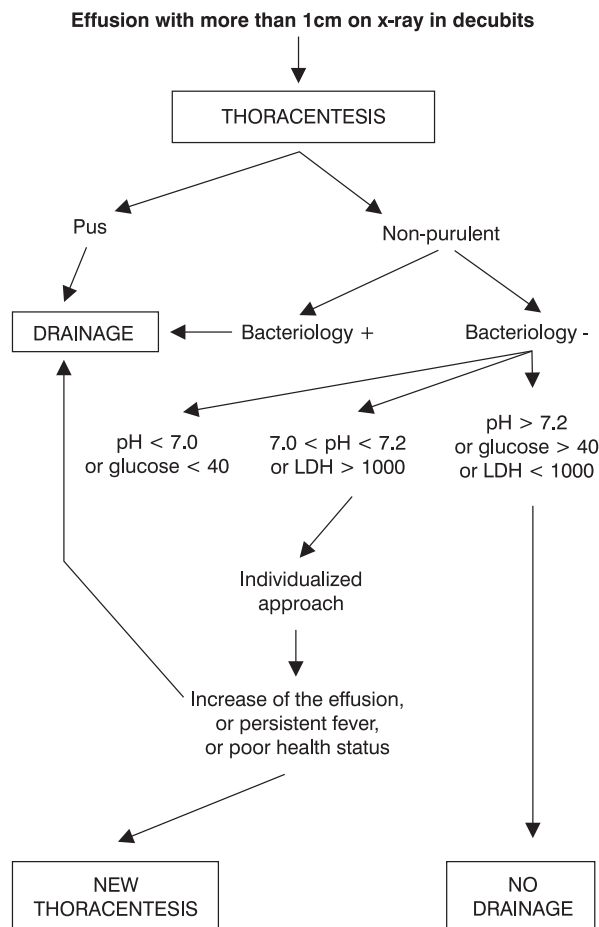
**Effusion with more than 1cm on x-ray in decubits**

THORACENTESIS

Pus

Non-purulent

DRAINAGE

Bacteriology +

Bacteriology -

pH < 7.0
or glucose < 40

7.0 < pH < 7.2
or LDH > 1000

pH > 7.2
or glucose > 40
or LDH < 1000

Individualized
approach

Increase of the effusion,
or persistent fever,
or poor health status

NEW
THORACENTESIS

NO
DRAINAGE